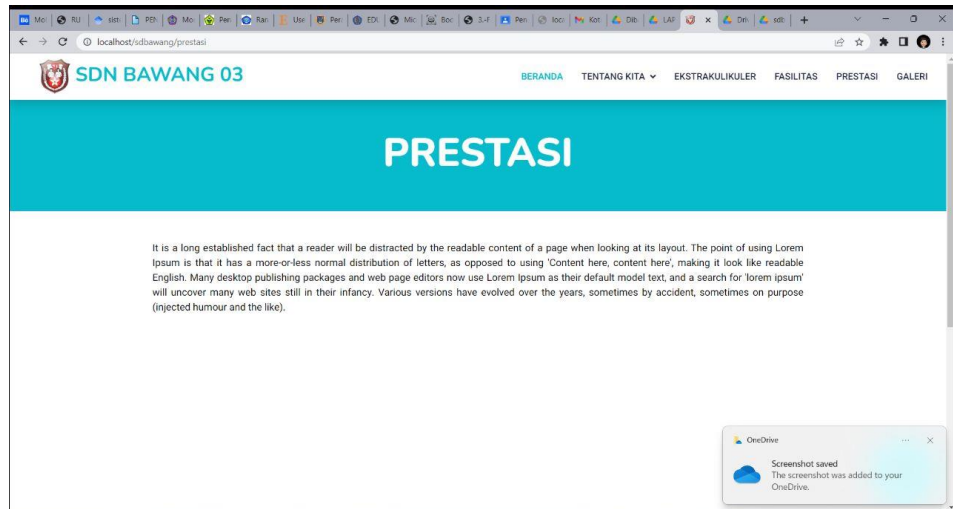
Mo | RU | sist | PEN | Mo | Per | Ran | Use | Per | EDI | Mic | Boo | 3.-F | Pen | loca | Kot | Dib | LAP | × | Driv | sdb | +

localhost/sdbawang/prestasi

SDN BAWANG 03

BERANDA TENTANG KITA EKSTRAKULIKULER FASILITAS PRESTASI GALERI

PRESTASI

It is a long established fact that a reader will be distracted by the readable content of a page when looking at its layout. The point of using Lorem Ipsum is that it has a more-or-less normal distribution of letters, as opposed to using 'Content here, content here', making it look like readable English. Many desktop publishing packages and web page editors now use Lorem Ipsum as their default model text, and a search for 'lorem ipsum' will uncover many web sites still in their infancy. Various versions have evolved over the years, sometimes by accident, sometimes on purpose (injected humour and the like).

OneDrive

Screenshot saved
The screenshot was added to your OneDrive.